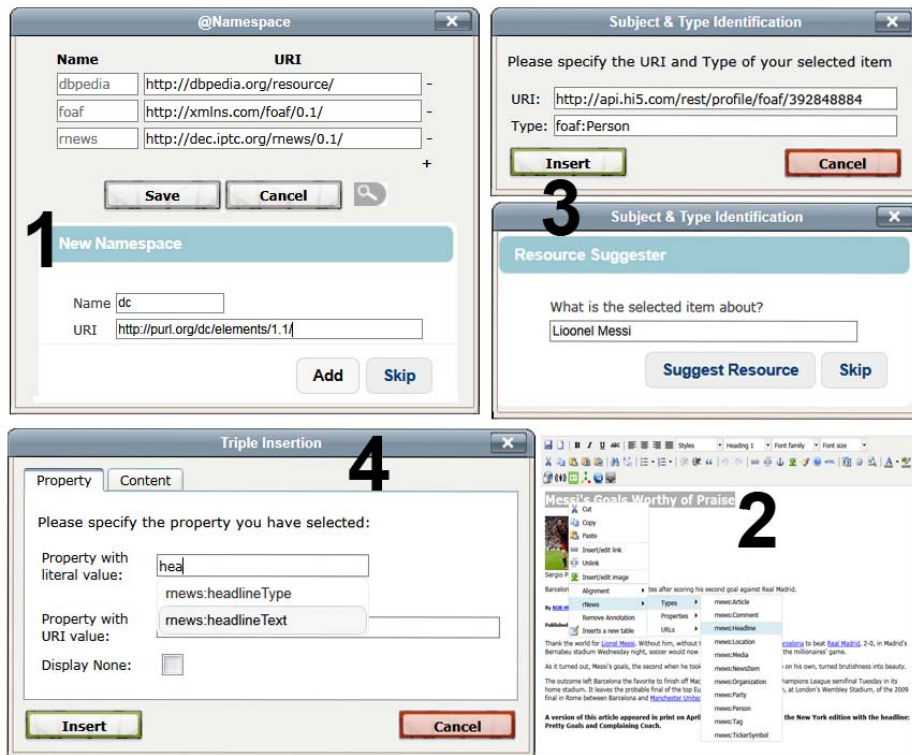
@Namespace

| Name | URI | |
|---|---|---|
| dbpedia | http://dbpedia.org/resource/ | - |
| foaf | http://xmlns.com/foaf/0.1/ | - |
| rnews | http://dec.iptc.org/rnews/0.1/ | - |

+

Save Cancel

1

New Namespace

Name dc

URI http://purl.org/dc/elements/1.1/

Add Skip

Subject & Type Identification

Please specify the URI and Type of your selected item

URI: http://api.hi5.com/rest/profile/foaf/392848884

Type: foaf:Person

Insert Cancel

3

Subject & Type Identification

Resource Suggester

What is the selected item about?

Lioonel Messi

Suggest Resource Skip

Triple Insertion

4

Property Content

Please specify the property you have selected:

Property with literal value: hea

rnews:headlineType

rnews:headlineText

Property with URI value:

Display None:

Insert Cancel

Styles Heading 1 Font family Font size

Messi's Goals Worthy of Praise

2

Cut
Copy
Paste
Insert/edit link
Unlink
Insert/edit image
Alignment
rNews
Remove Annotation
Inserts a new table

Types
Properties
URLs

rnews:Article
rnews:Comment
rnews:Headline
rnews:Location
rnews:Media
rnews:NewsItem
rnews:Organization
rnews:Party
rnews:Person
rnews:Tag
rnews:TickerSymbol

Sergio P

Barcelon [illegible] es after scoring his second goal against Real Madrid.

By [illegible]

Published

Thank the world for Lionel Messi. Without him, without t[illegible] Barcelona to beat Real Madrid, 2-0, in Madrid's Bernabeu stadium Wednesday night, soccer would now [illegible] the millionaires' game.

As it turned out, Messi's goals, the second when he took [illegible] on his own, turned brutishness into beauty.

The outcome left Barcelona the favorite to finish off Mac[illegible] Champions League semifinal Tuesday in its home stadium. It leaves the probable final of the top Eu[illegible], at London's Wembley Stadium, of the 2009 final in Rome between Barcelona and Manchester United

A version of this article appeared in print on April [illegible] the New York edition with the headline: Pretty Goals and Complaining Coach.